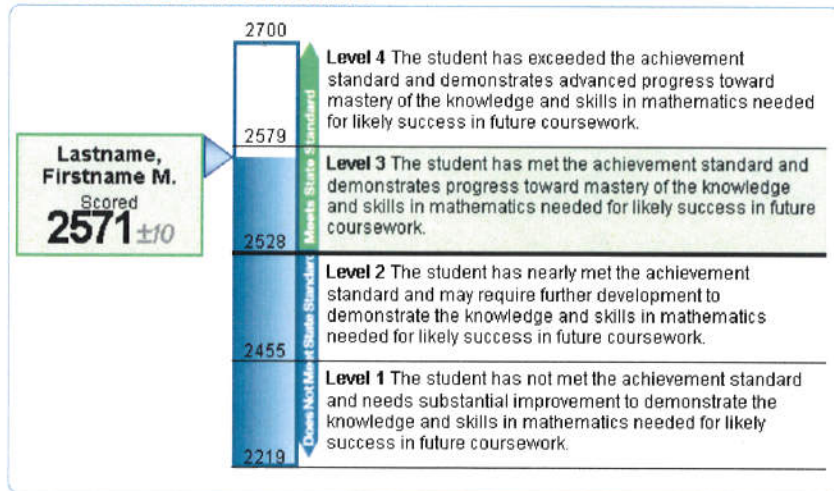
Lastname, Firstname M.
Scored
2571 ±10

2700
2579
2528
2455
2219

Meets State Standard
Does Not Meet State Standard

Level 4 The student has exceeded the achievement standard and demonstrates advanced progress toward mastery of the knowledge and skills in mathematics needed for likely success in future coursework.

Level 3 The student has met the achievement standard and demonstrates progress toward mastery of the knowledge and skills in mathematics needed for likely success in future coursework.

Level 2 The student has nearly met the achievement standard and may require further development to demonstrate the knowledge and skills in mathematics needed for likely success in future coursework.

Level 1 The student has not met the achievement standard and needs substantial improvement to demonstrate the knowledge and skills in mathematics needed for likely success in future coursework.